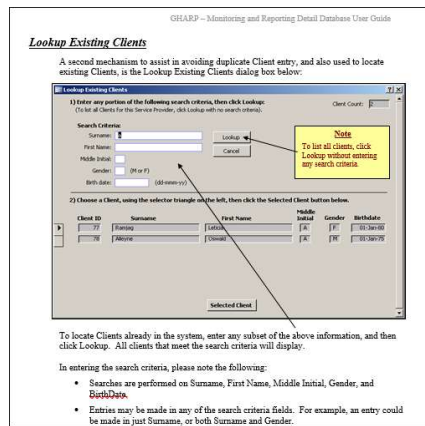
GHARP – Monitoring and Reporting Detail Database User Guide

Lookup Existing Clients

A second mechanism to assist in avoiding duplicate Client entry, and also used to locate existing Clients, is the Lookup Existing Clients dialog box below:

Lookup Existing Clients

1) Enter any portion of the following search criteria, then click Lookup:
(To list all Clients for this Service Provider, click Lookup with no search criteria).

Client Count: 2

Search Criteria:
Surname:
First Name:
Middle Initial:
Gender: (M or F)
Birth date: (dd-mmm-yy)

Lookup
Cancel

Note
To list all clients, click Lookup without entering any search criteria.

2) Choose a Client, using the selector triangle on the left, then click the Selected Client button below.

| Client ID | Surname | First Name | Middle Initial | Gender | Birthdate |
|---|---|---|---|---|---|
| 77 | Flandjaj | Leticia | A | F | 01-Jan-80 |
| 78 | Akeyne | Oswald | A | M | 01-Jan-75 |

Selected Client

To locate Clients already in the system, enter any subset of the above information, and then click Lookup. All clients that meet the search criteria will display.

In entering the search criteria, please note the following:

• Searches are performed on Surname, First Name, Middle Initial, Gender, and BirthDate.

• Entries may be made in any of the search criteria fields. For example, an entry could be made in just Surname, or both Surname and Gender.